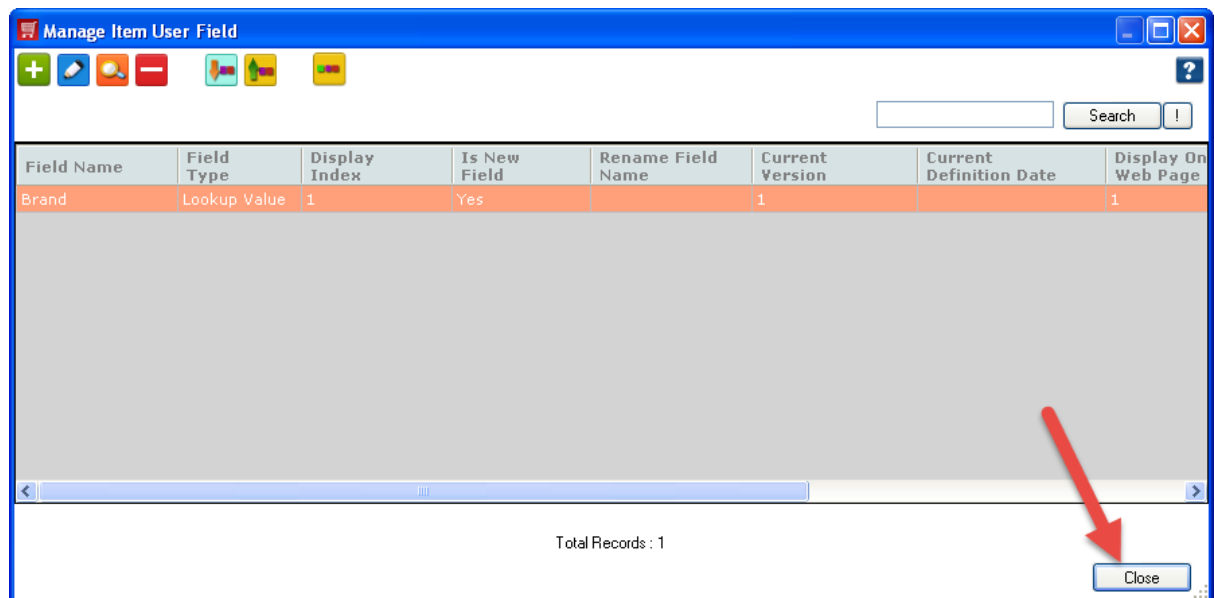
Manage Item User Field

?

Search !

| Field Name | Field Type | Display Index | Is New Field | Rename Field Name | Current Version | Current Definition Date | Display On Web Page |
|---|---|---|---|---|---|---|---|
| Brand | Lookup Value | 1 | Yes | | 1 | | 1 |

Total Records : 1

Close